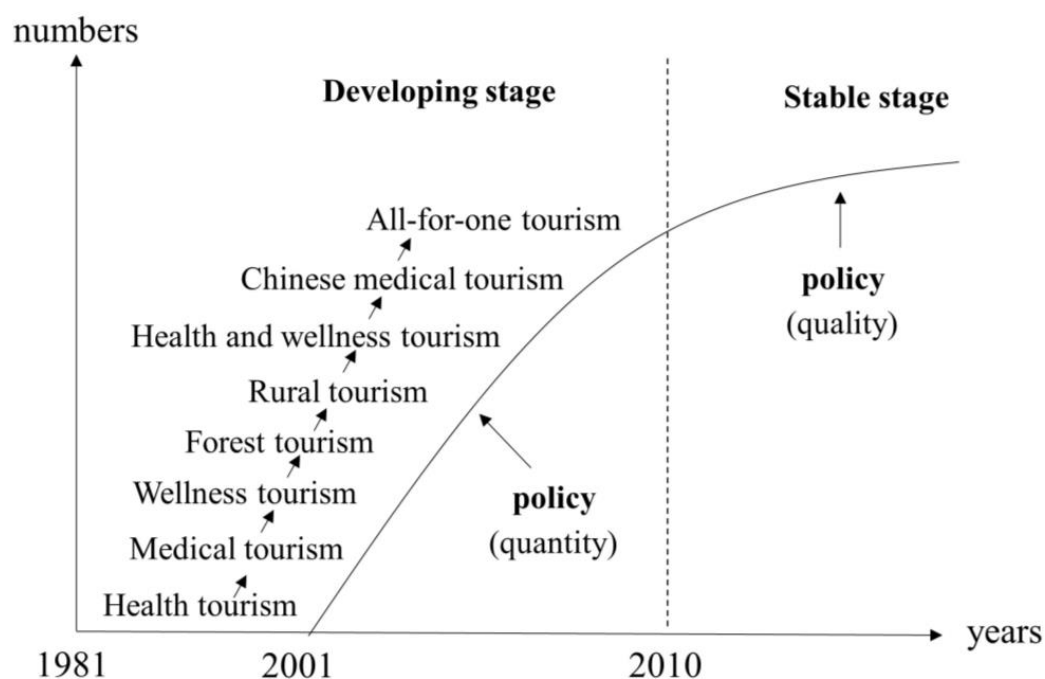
numbers

Developing stage

Stable stage

All-for-one tourism

Chinese medical tourism

Health and wellness tourism

Rural tourism

Forest tourism

Wellness tourism

Medical tourism

Health tourism

policy
(quantity)

policy
(quality)

years

1981

2001

2010